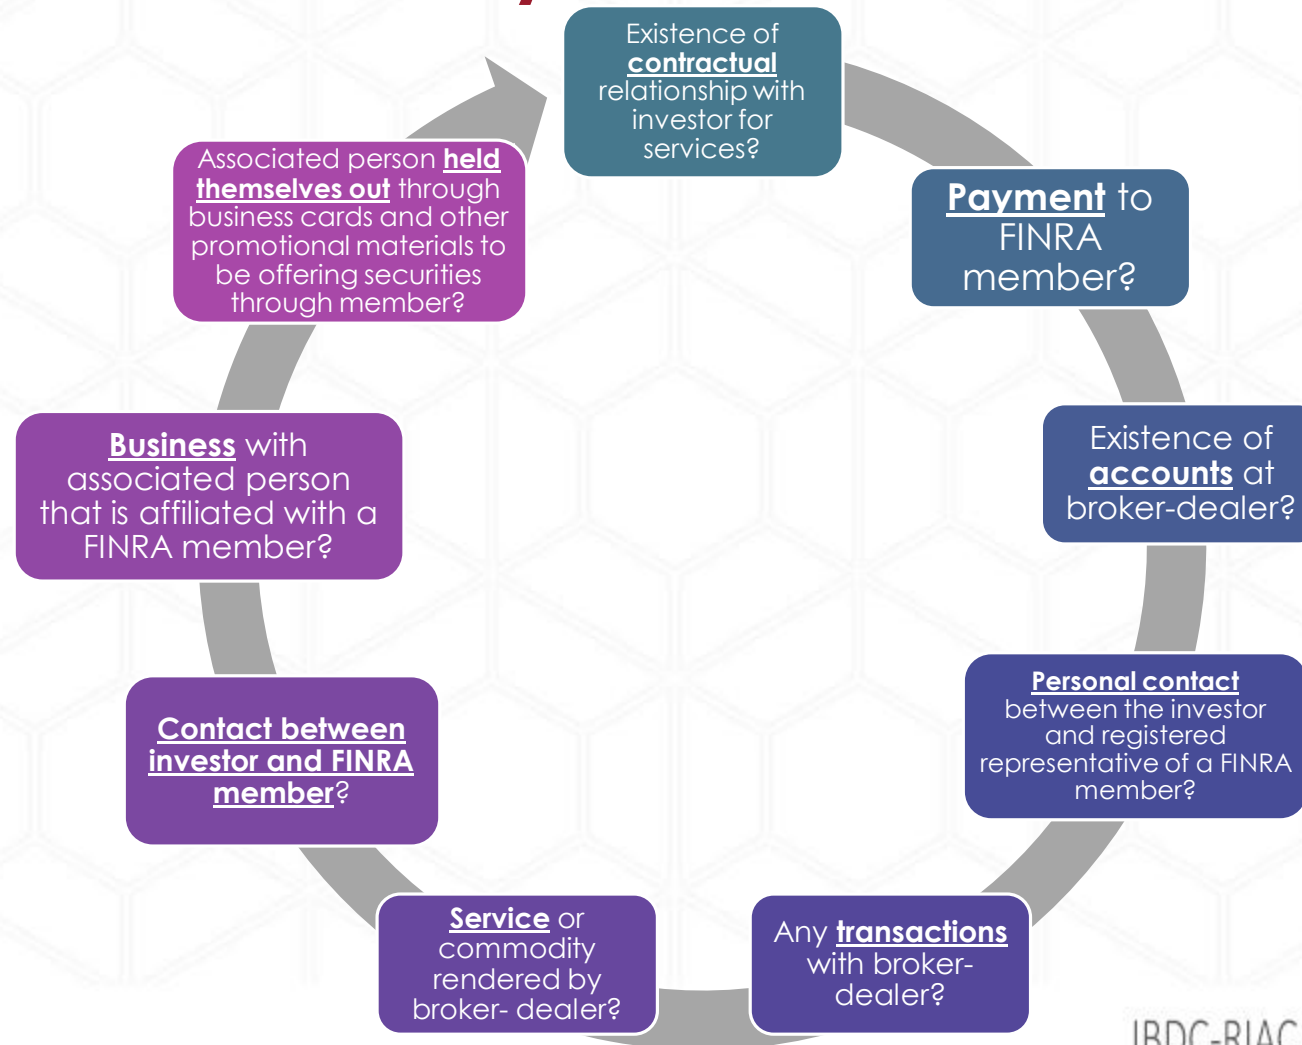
Existence of contractual relationship with investor for services?

Payment to FINRA member?

Existence of accounts at broker-dealer?

Personal contact between the investor and registered representative of a FINRA member?

Any transactions with broker-dealer?

Service or commodity rendered by broker- dealer?

Contact between investor and FINRA member?

Business with associated person that is affiliated with a FINRA member?

Associated person held themselves out through business cards and other promotional materials to be offering securities through member?

IBDC-RIAC